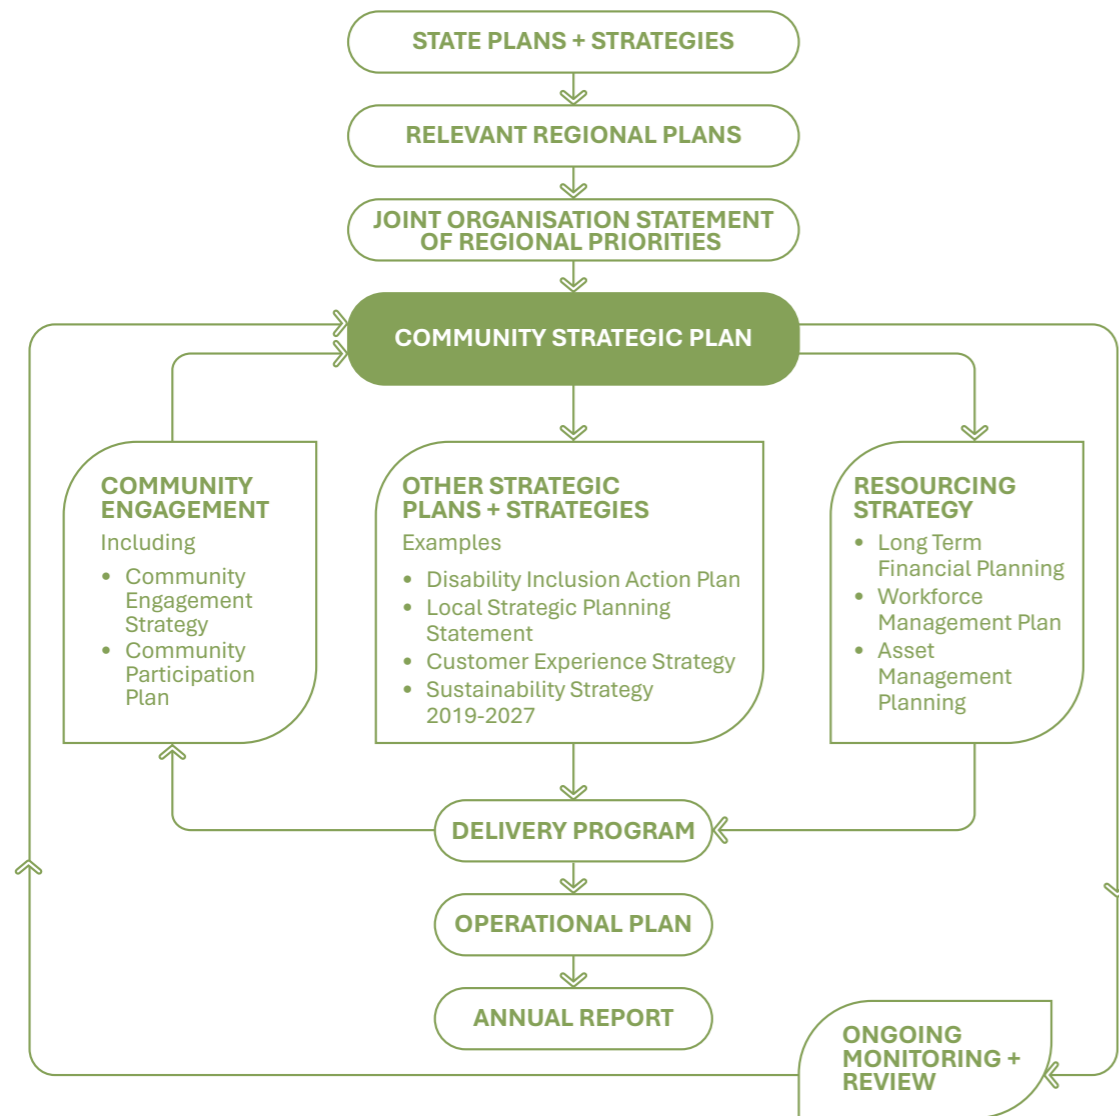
STATE PLANS + STRATEGIES

RELEVANT REGIONAL PLANS

JOINT ORGANISATION STATEMENT OF REGIONAL PRIORITIES

COMMUNITY STRATEGIC PLAN

COMMUNITY ENGAGEMENT

Including

- Community Engagement Strategy
- Community Participation Plan

OTHER STRATEGIC PLANS + STRATEGIES

Examples

- Disability Inclusion Action Plan
- Local Strategic Planning Statement
- Customer Experience Strategy
- Sustainability Strategy 2019-2027

RESOURCING STRATEGY

- Long Term Financial Planning
- Workforce Management Plan
- Asset Management Planning

DELIVERY PROGRAM

OPERATIONAL PLAN

ANNUAL REPORT

ONGOING MONITORING + REVIEW